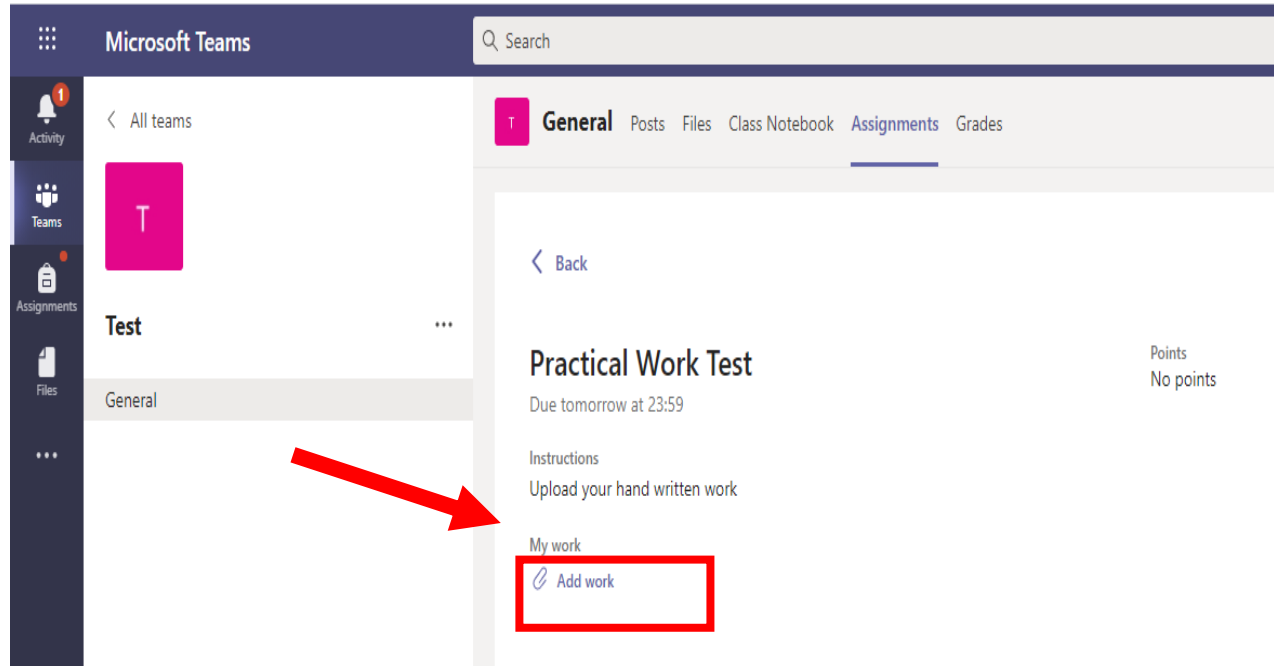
Microsoft Teams

Search

1
Activity

Teams

Assignments

Files

...

All teams

T

Test

...

General

T General Posts Files Class Notebook Assignments Grades

Back

Practical Work Test

Due tomorrow at 23:59

Points
No points

Instructions
Upload your hand written work

My work
Add work